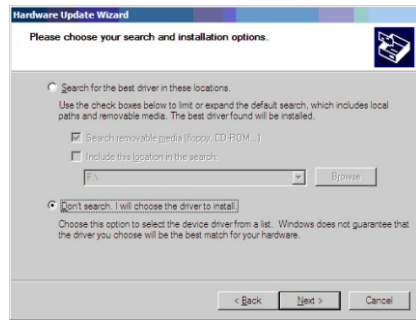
Hardware Update Wizard

Please choose your search and installation options.

Search for the best driver in these locations.

Use the check boxes below to limit or expand the default search, which includes local paths and removable media. The best driver found will be installed.

Search removable media (floppy, CD-ROM...)

Include this location in the search:

F:\

Browse

Don't search. I will choose the driver to install.

Choose this option to select the device driver from a list. Windows does not guarantee that the driver you choose will be the best match for your hardware.

< Back Next > Cancel